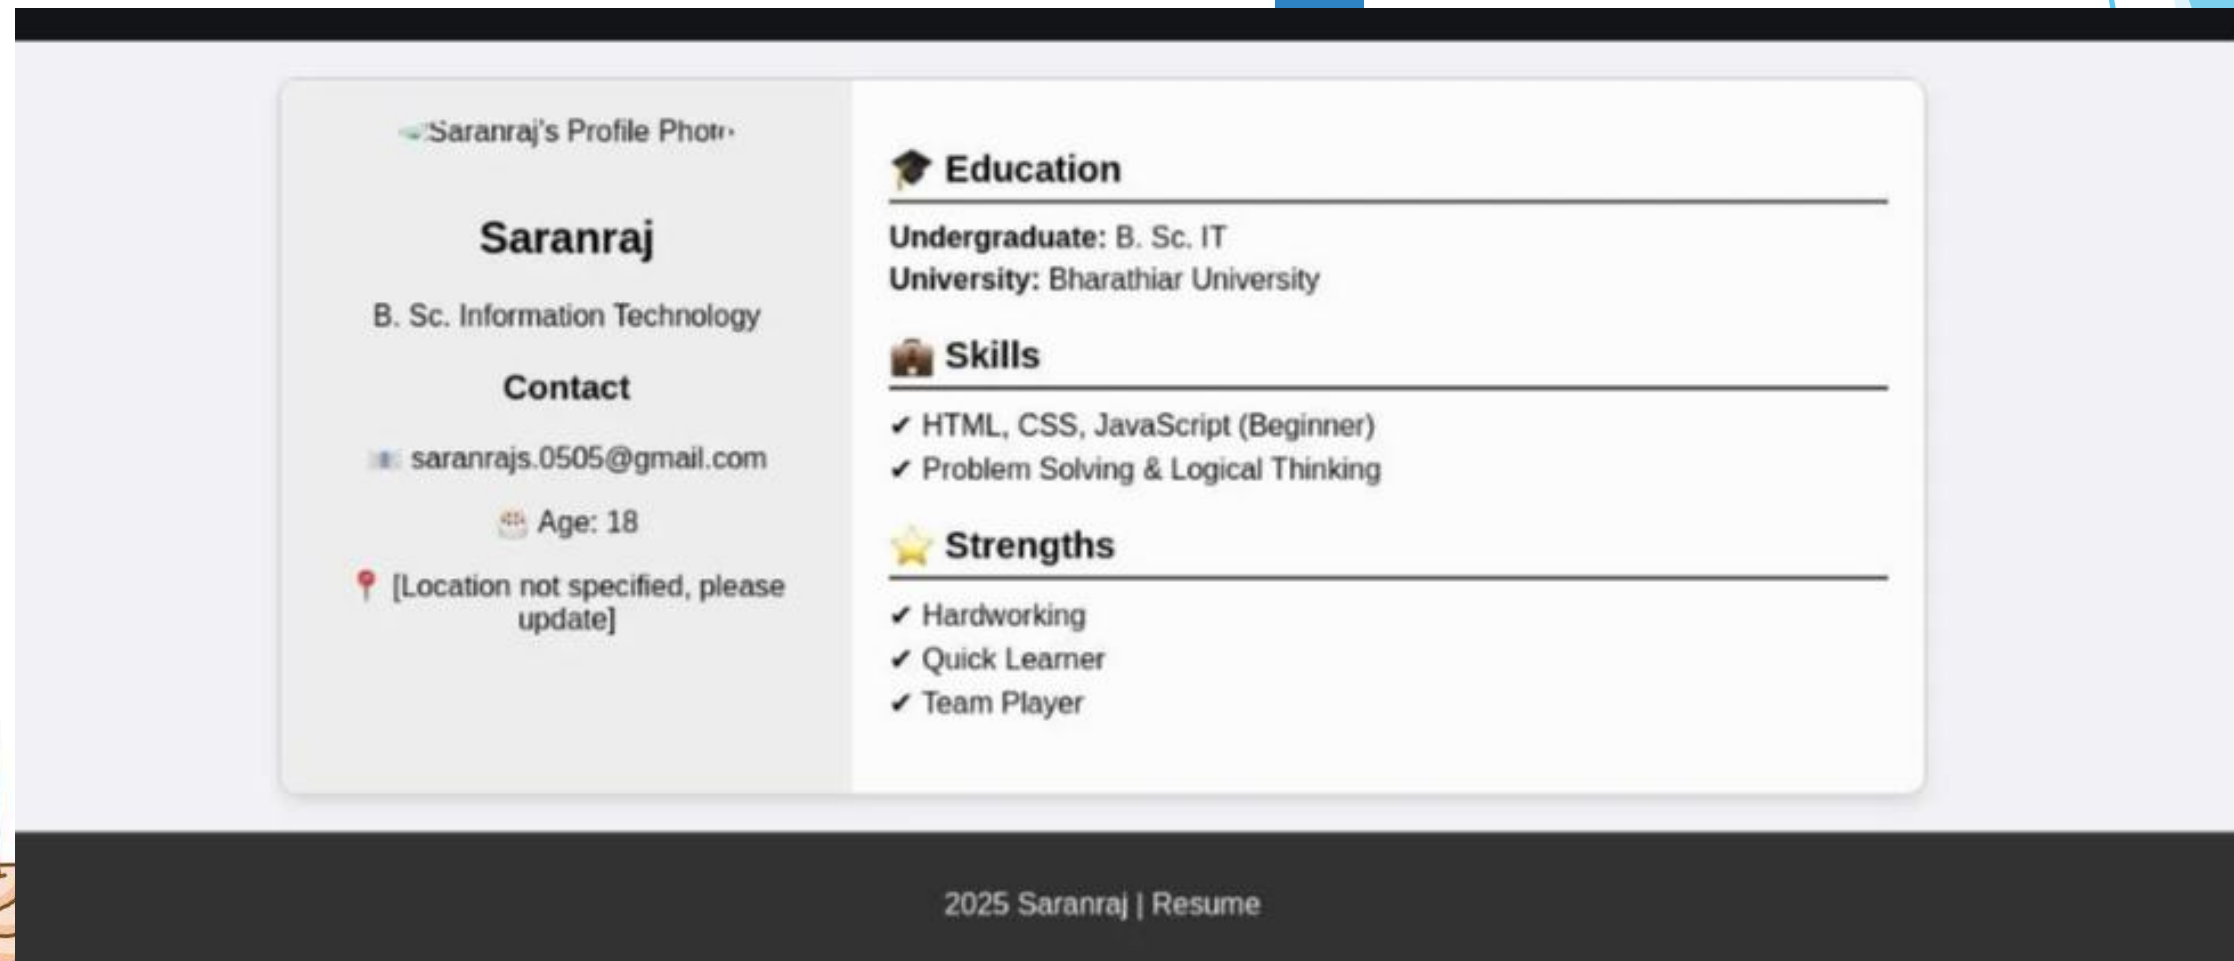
Saranraj's Profile Photo

Saranraj

B. Sc. Information Technology

Contact

saranrajs.0505@gmail.com

Age: 18

[Location not specified, please update]

🎓 Education

**Undergraduate:** B. Sc. IT
**University:** Bharathiar University

💼 Skills

✔ HTML, CSS, JavaScript (Beginner)
✔ Problem Solving & Logical Thinking

⭐ Strengths

✔ Hardworking
✔ Quick Learner
✔ Team Player

2025 Saranraj | Resume